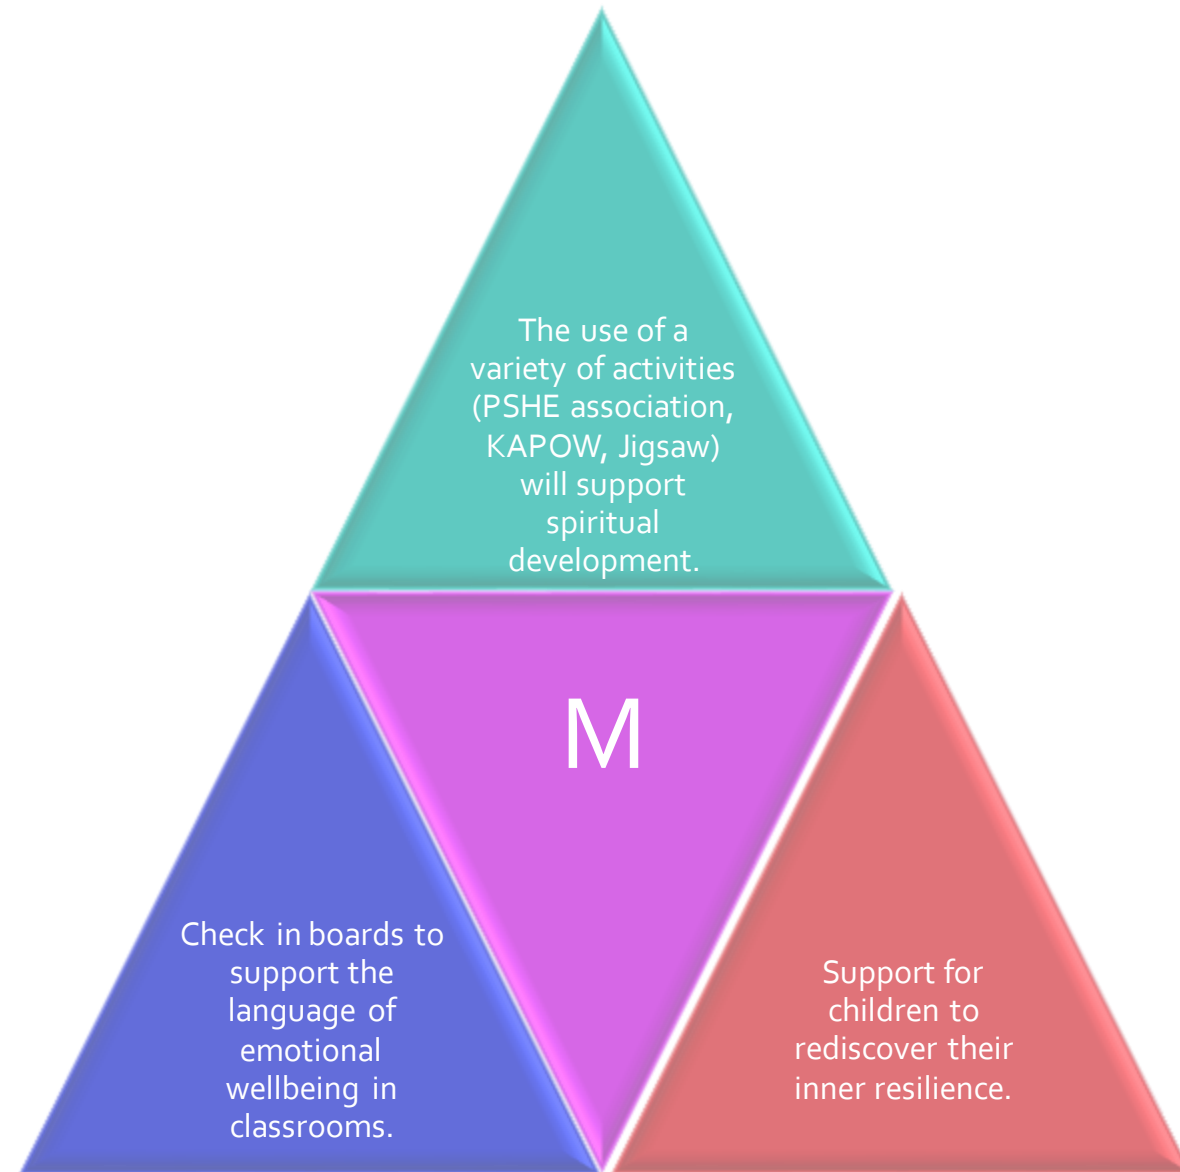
The use of a variety of activities (PSHE association, KAPOW, Jigsaw) will support spiritual development.

M

Check in boards to support the language of emotional wellbeing in classrooms.

Support for children to rediscover their inner resilience.